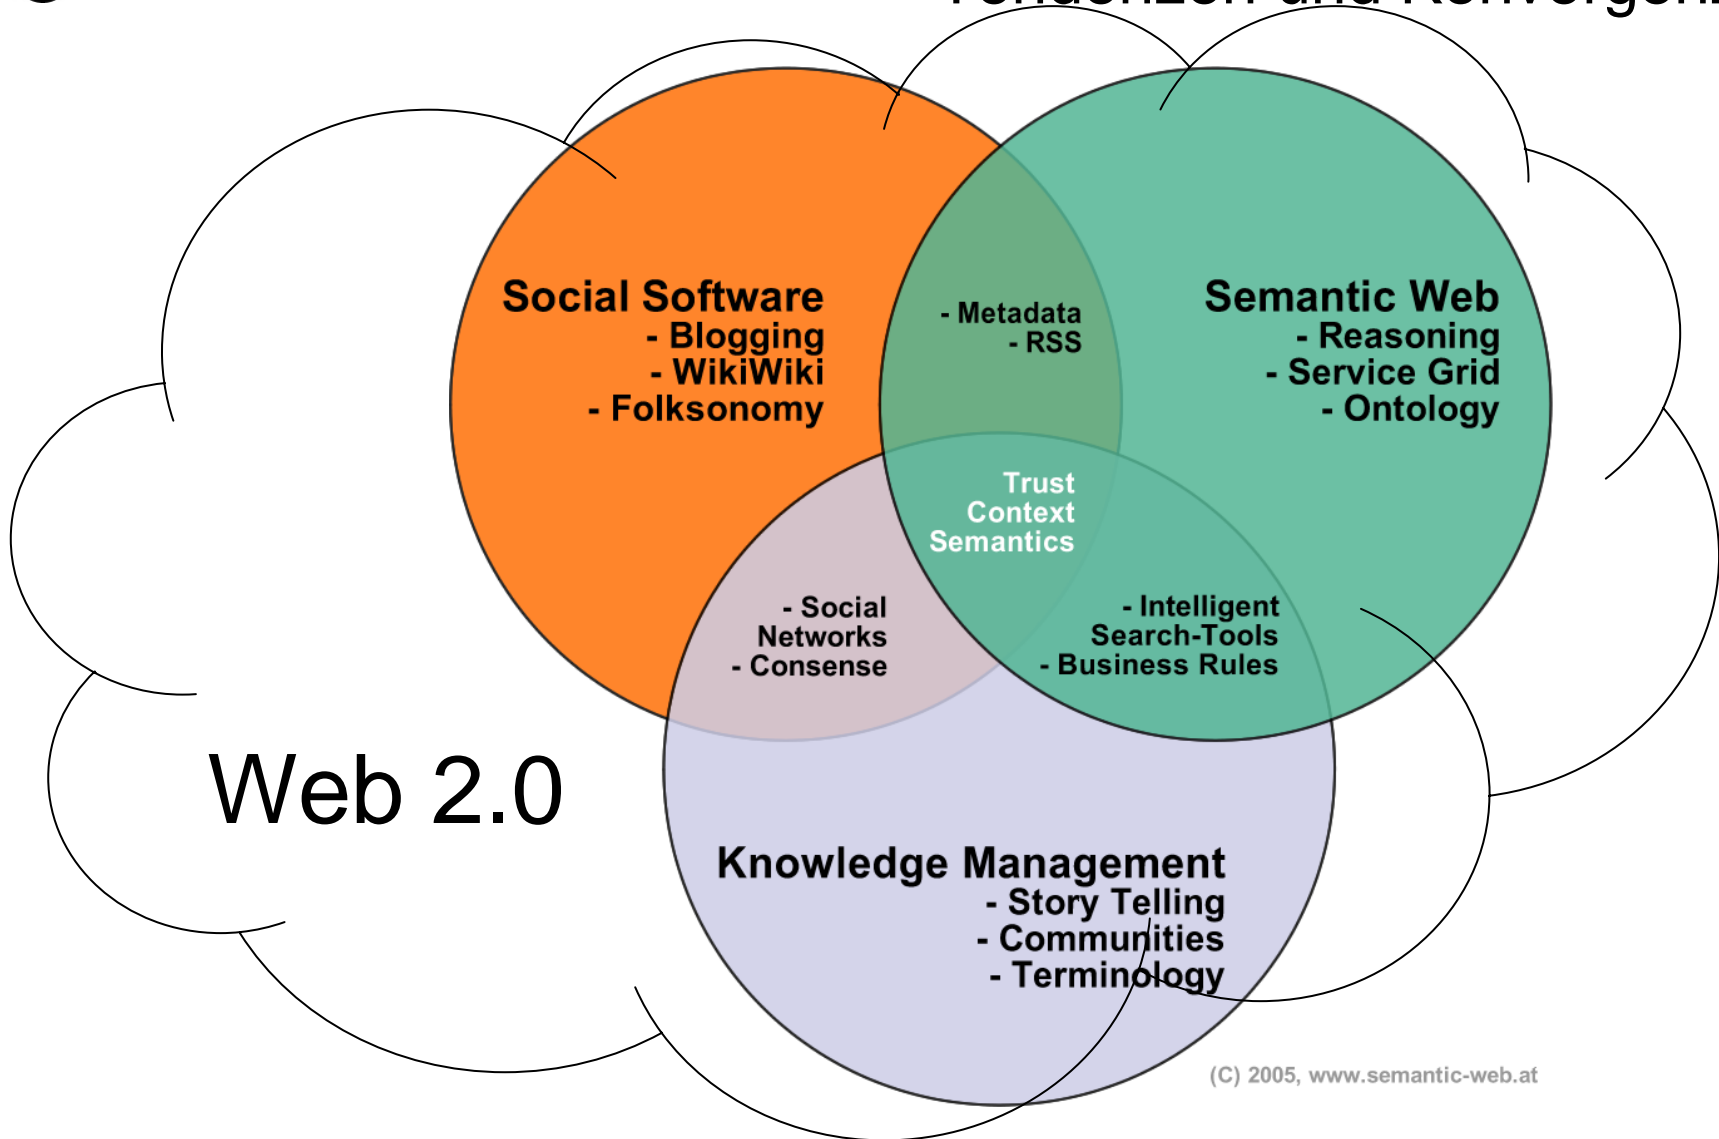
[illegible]

Social Software
- Blogging
- WikiWiki
- Folksonomy

- Metadata
- RSS

Semantic Web
- Reasoning
- Service Grid
- Ontology

Trust
Context
Semantics

- Social Networks
- Consense

- Intelligent Search-Tools
- Business Rules

Web 2.0

Knowledge Management
- Story Telling
- Communities
- Terminology

(C) 2005, www.semantic-web.at